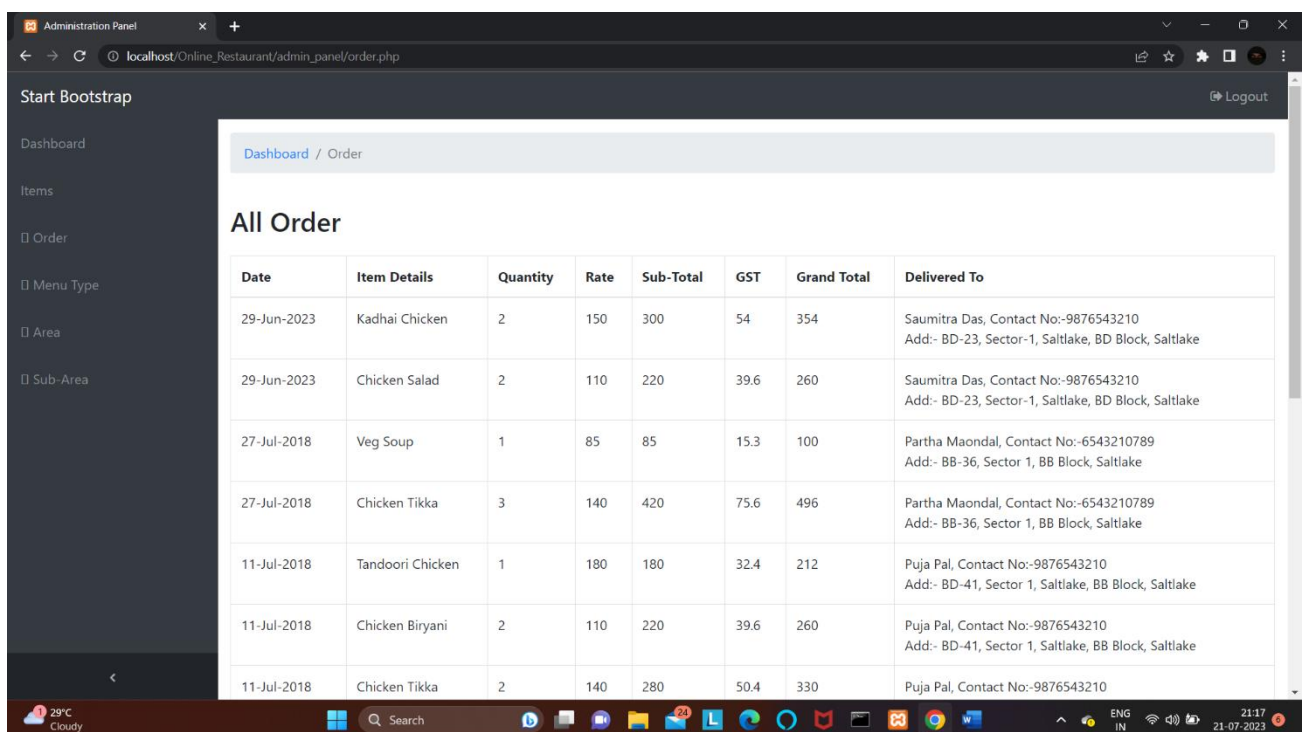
Administration Panel

localhost/Online_Restaurant/admin_panel/order.php

Start Bootstrap

Logout

Dashboard

Items

Order

Menu Type

Area

Sub-Area

Dashboard / Order

All Order

| Date | Item Details | Quantity | Rate | Sub-Total | GST | Grand Total | Delivered To |
|---|---|---|---|---|---|---|---|
| 29-Jun-2023 | Kadhai Chicken | 2 | 150 | 300 | 54 | 354 | Saumitra Das, Contact No:-9876543210 Add:- BD-23, Sector-1, Saltlake, BD Block, Saltlake |
| 29-Jun-2023 | Chicken Salad | 2 | 110 | 220 | 39.6 | 260 | Saumitra Das, Contact No:-9876543210 Add:- BD-23, Sector-1, Saltlake, BD Block, Saltlake |
| 27-Jul-2018 | Veg Soup | 1 | 85 | 85 | 15.3 | 100 | Partha Maondal, Contact No:-6543210789 Add:- BB-36, Sector 1, BB Block, Saltlake |
| 27-Jul-2018 | Chicken Tikka | 3 | 140 | 420 | 75.6 | 496 | Partha Maondal, Contact No:-6543210789 Add:- BB-36, Sector 1, BB Block, Saltlake |
| 11-Jul-2018 | Tandoori Chicken | 1 | 180 | 180 | 32.4 | 212 | Puja Pal, Contact No:-9876543210 Add:- BD-41, Sector 1, Saltlake, BB Block, Saltlake |
| 11-Jul-2018 | Chicken Biryani | 2 | 110 | 220 | 39.6 | 260 | Puja Pal, Contact No:-9876543210 Add:- BD-41, Sector 1, Saltlake, BB Block, Saltlake |
| 11-Jul-2018 | Chicken Tikka | 2 | 140 | 280 | 50.4 | 330 | Puja Pal, Contact No:-9876543210 |

29°C Cloudy

Search

ENG IN

21:17 21-07-2023